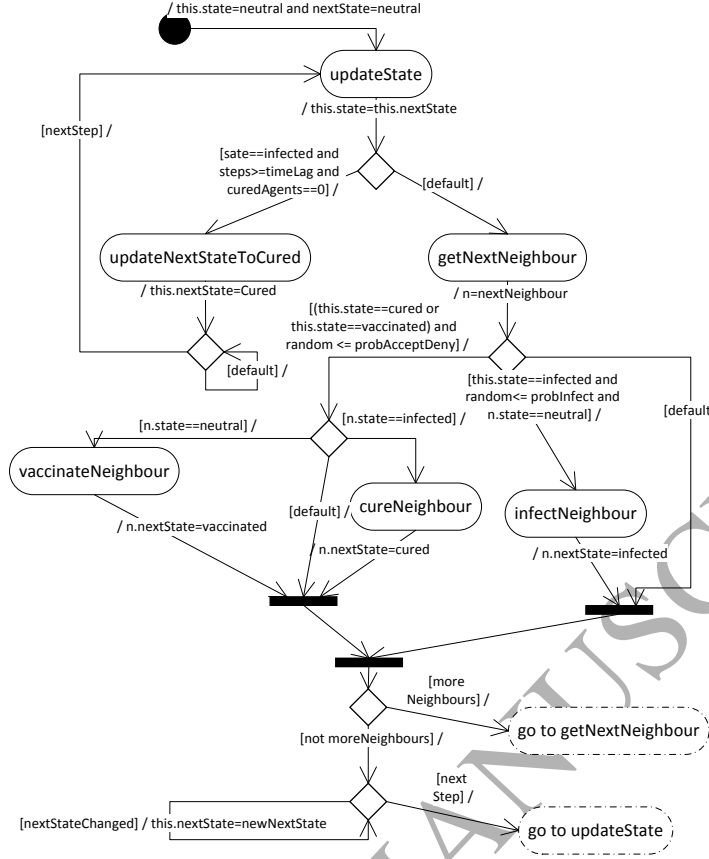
/ this.state=neutral and nextState=neutral

updateState

/ this.state=this.nextState

[nextStep] /

[sate==infected and steps>=timeLag and curedAgents==0] /

[default] /

updateNextStateToCured

getNextNeighbour

/ this.nextState=Cured

/ n=nextNeighbour

[(this.state==cured or this.state==vaccinated) and random <= probAcceptDeny] /

[default] /

[this.state==infected and random<= probInfect and n.state==neutral] /

[default

[n.state==neutral] /

[n.state==infected] /

vaccinateNeighbour

cureNeighbour

infectNeighbour

[default] /

/ n.nextState=vaccinated

/ n.nextState=cured

/ n.nextState=infected

[more Neighbours] /

go to getNextNeighbour

[not moreNeighbours] /

[next Step] /

[nextStateChanged] / this.nextState=newNextState

go to updateState